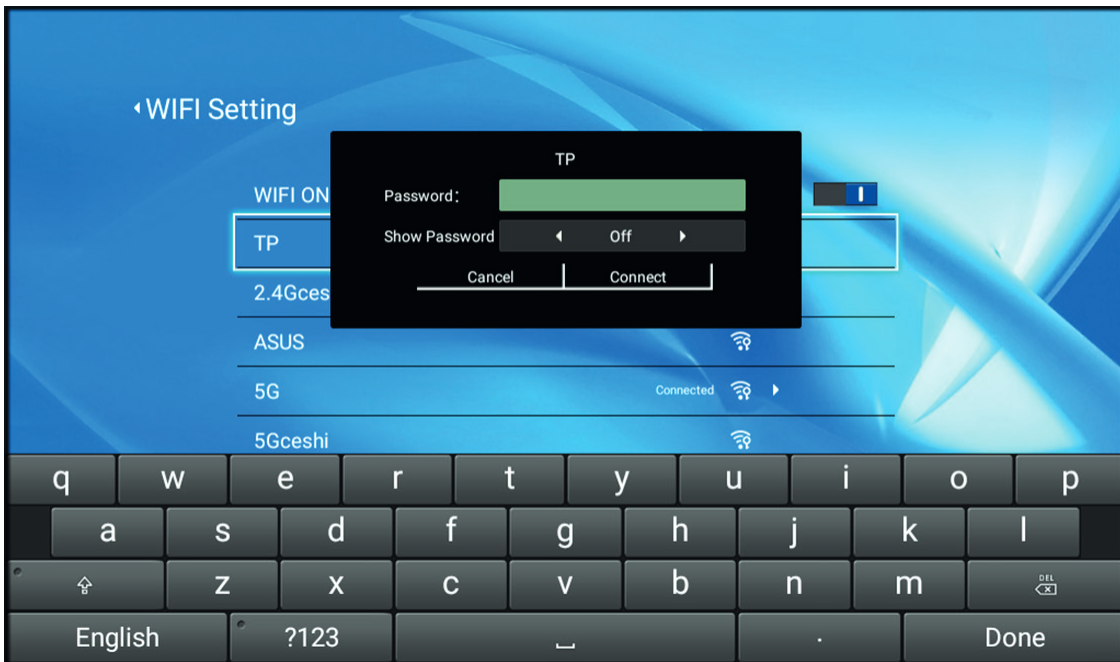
‹WIFI Setting

WIFI ON

TP

2.4Gces

ASUS

5G

Connected

5Gceshi

TP

Password:

Show Password ◂ Off ▸

Cancel

Connect

q w e r t y u i o p

a s d f g h j k l

z x c v b n m DEL

English ?123 . Done